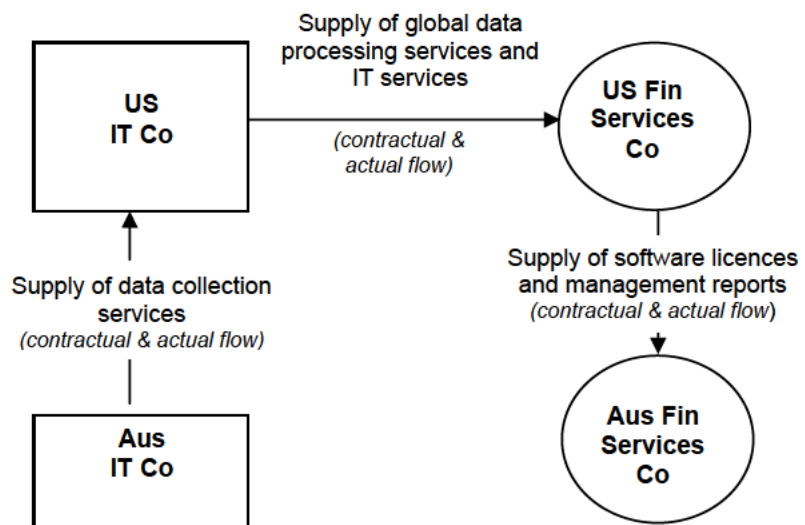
US
IT Co

Supply of global data processing services and IT services

(contractual & actual flow)

US Fin Services Co

Supply of data collection services
(contractual & actual flow)

Supply of software licences and management reports
(contractual & actual flow)

Aus
IT Co

Aus Fin Services Co